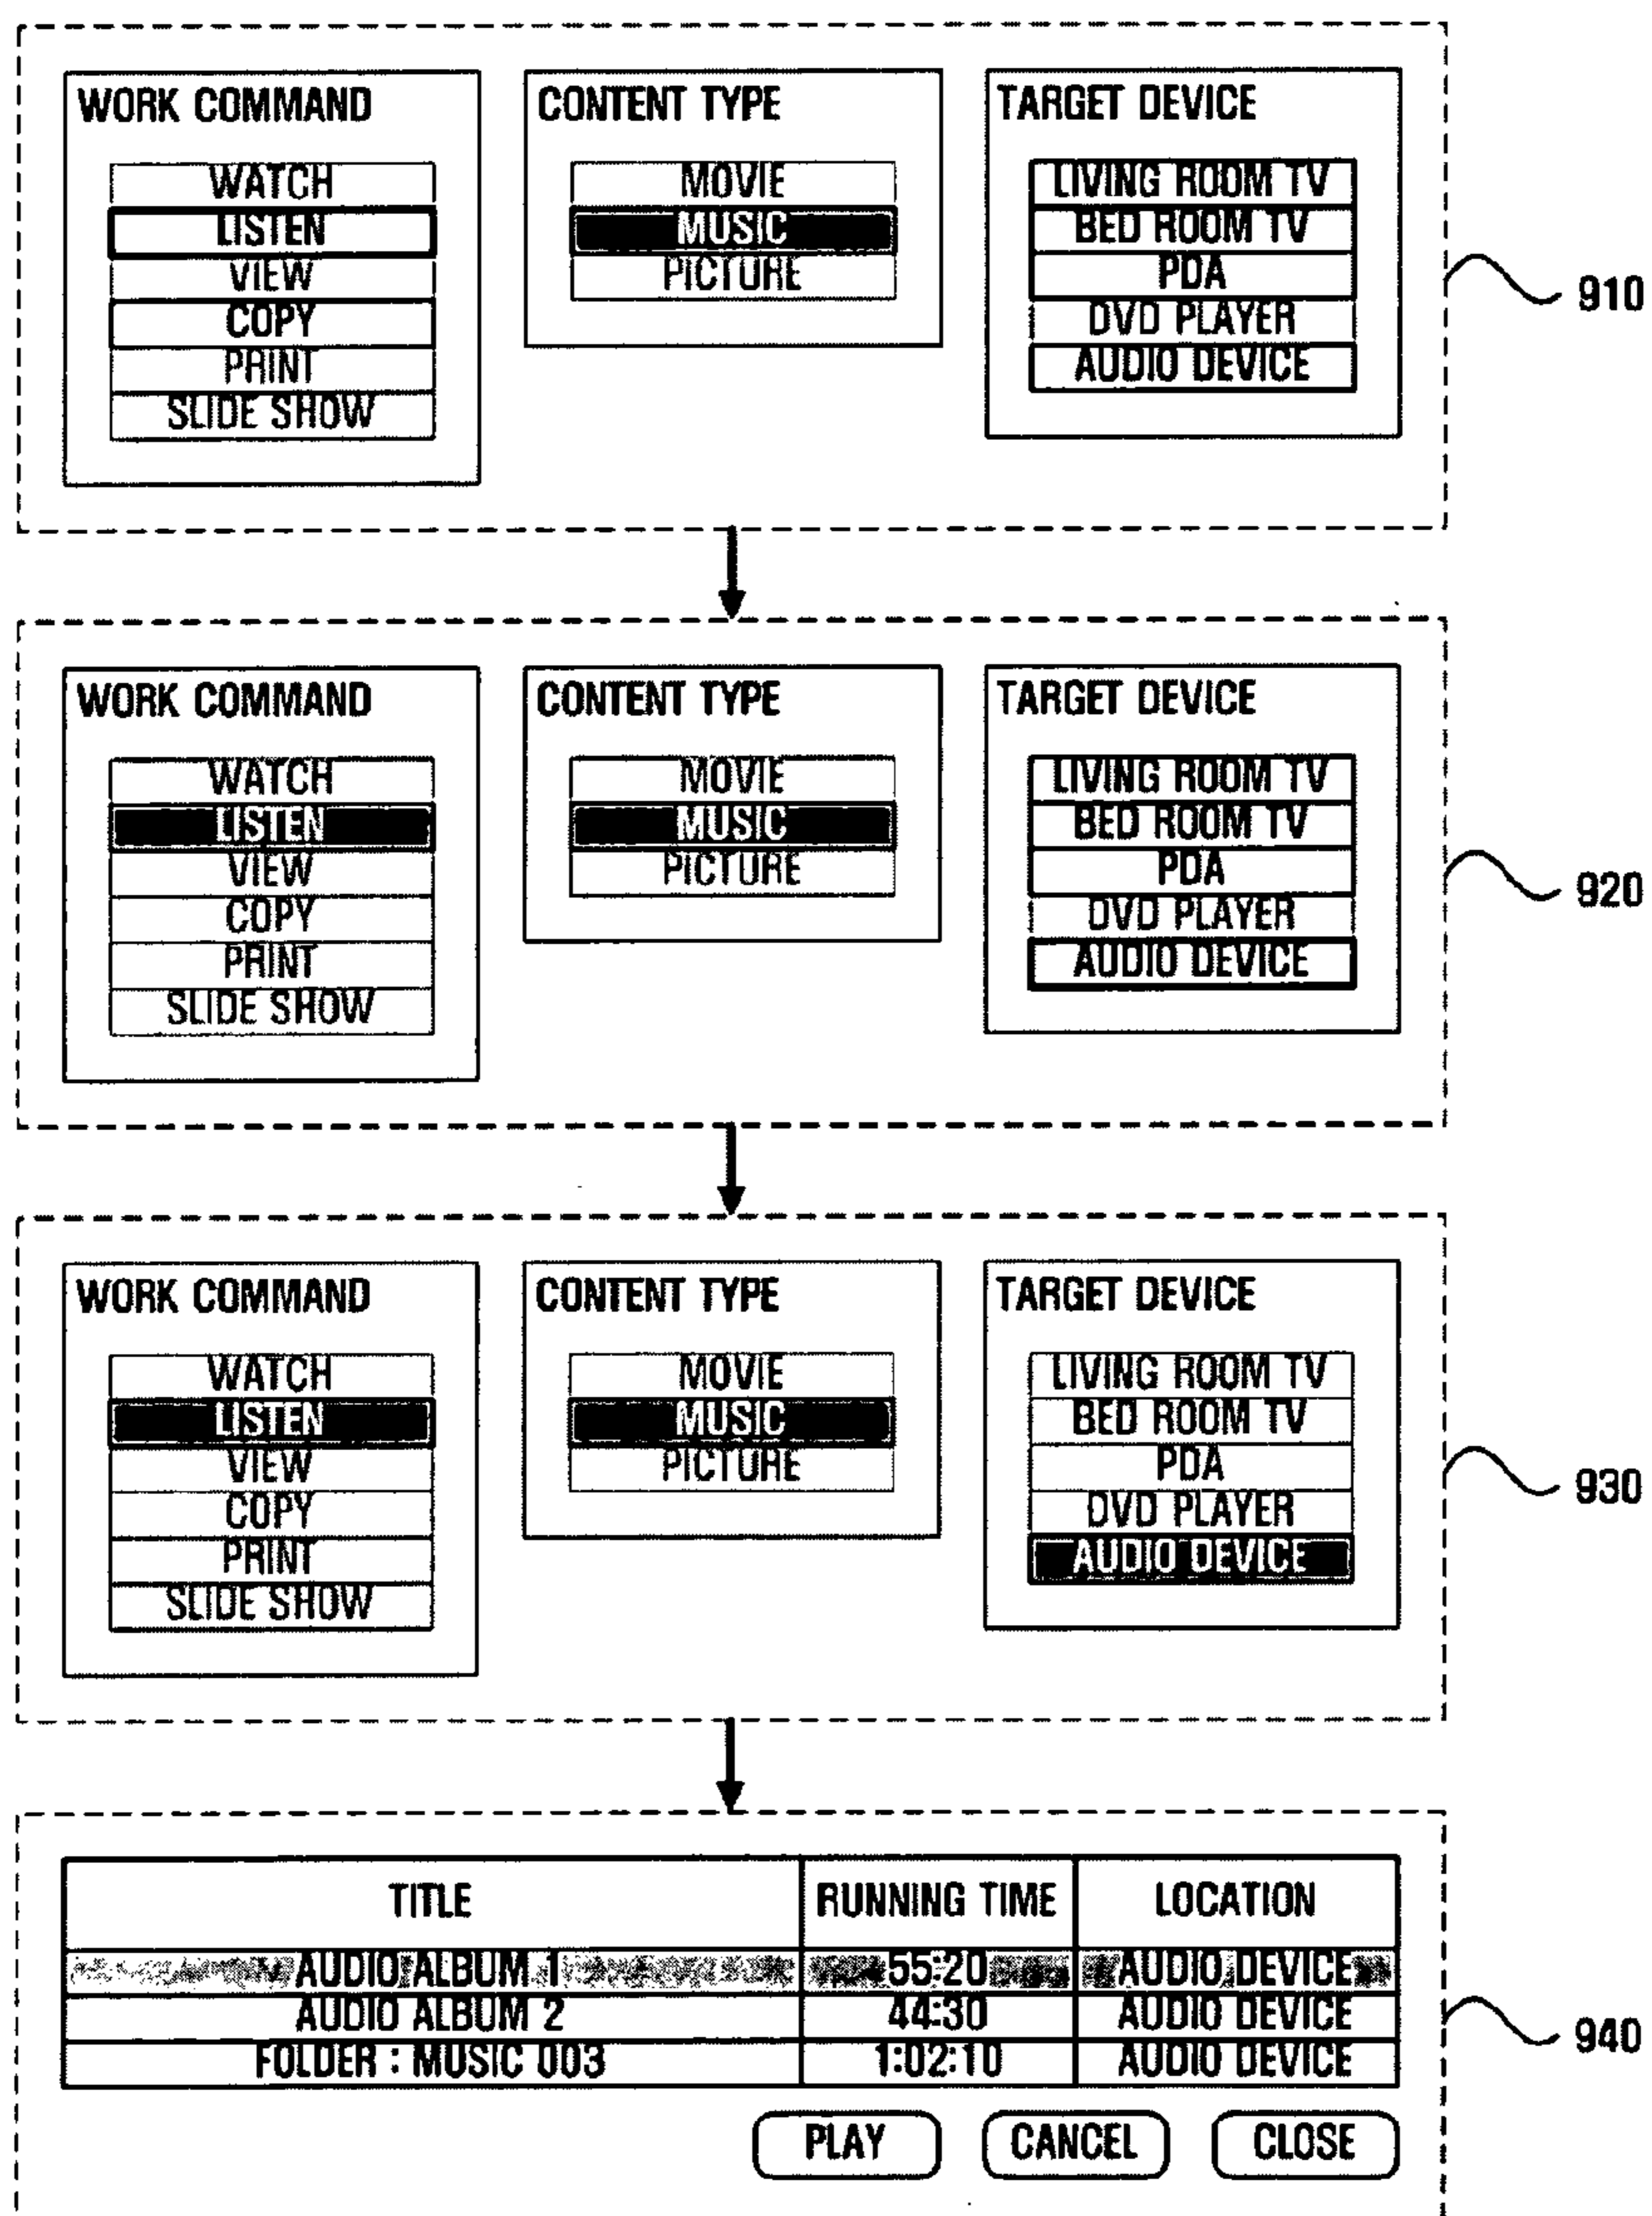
WORK COMMAND
WATCH
LISTEN
VIEW
COPY
PRINT
SLIDE SHOW

CONTENT TYPE
MOVIE
MUSIC
PICTURE

TARGET DEVICE
LIVING ROOM TV
BED ROOM TV
PDA
DVD PLAYER
AUDIO DEVICE

910

WORK COMMAND
WATCH
LISTEN
VIEW
COPY
PRINT
SLIDE SHOW

CONTENT TYPE
MOVIE
MUSIC
PICTURE

TARGET DEVICE
LIVING ROOM TV
BED ROOM TV
PDA
DVD PLAYER
AUDIO DEVICE

920

WORK COMMAND
WATCH
LISTEN
VIEW
COPY
PRINT
SLIDE SHOW

CONTENT TYPE
MOVIE
MUSIC
PICTURE

TARGET DEVICE
LIVING ROOM TV
BED ROOM TV
PDA
DVD PLAYER
AUDIO DEVICE

930

| TITLE | RUNNING TIME | LOCATION |
|---|---|---|
| AUDIO ALBUM 1 | 55:20 | AUDIO DEVICE |
| AUDIO ALBUM 2 | 44:30 | AUDIO DEVICE |
| FOLDER : MUSIC 003 | 1:02:10 | AUDIO DEVICE |

PLAY CANCEL CLOSE

940